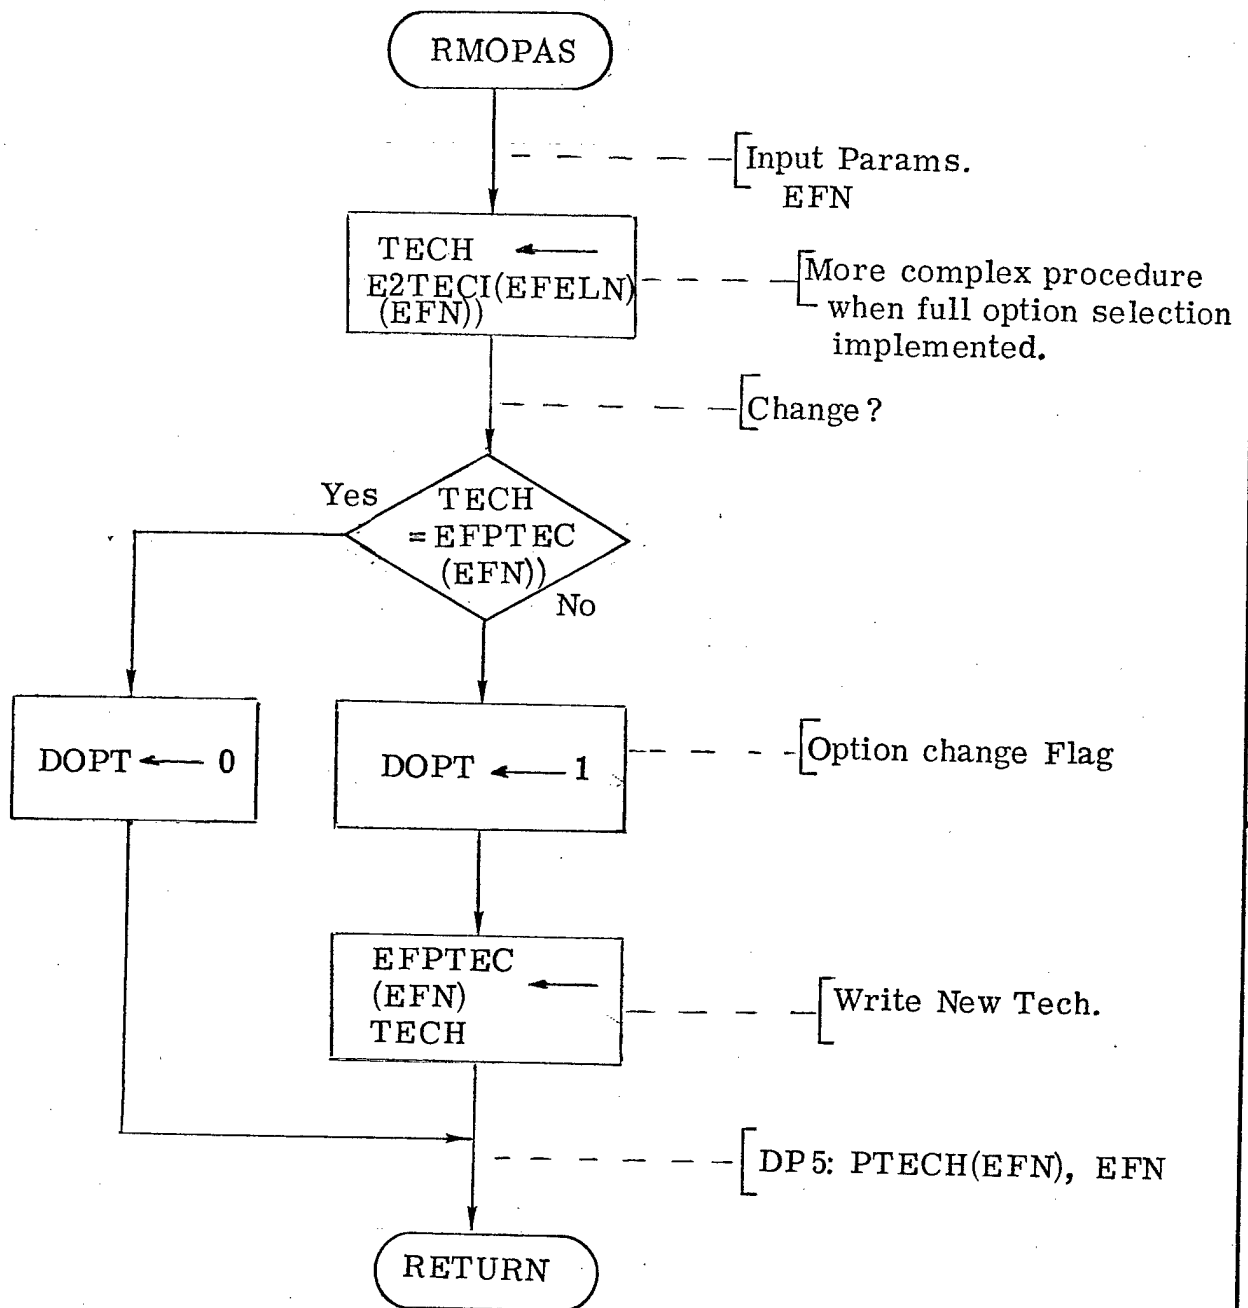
RMOPAS

Input Params.
EFN

TECH ←
E2TECI(EFELN)
(EFN))

More complex procedure when full option selection implemented.

Change?

Yes

TECH
= EFPTEC
(EFN))

No

DOPT ← 0

DOPT ← 1

Option change Flag

EFPTEC
(EFN) ←
TECH

Write New Tech.

DP 5: PTECH(EFN), EFN

RETURN